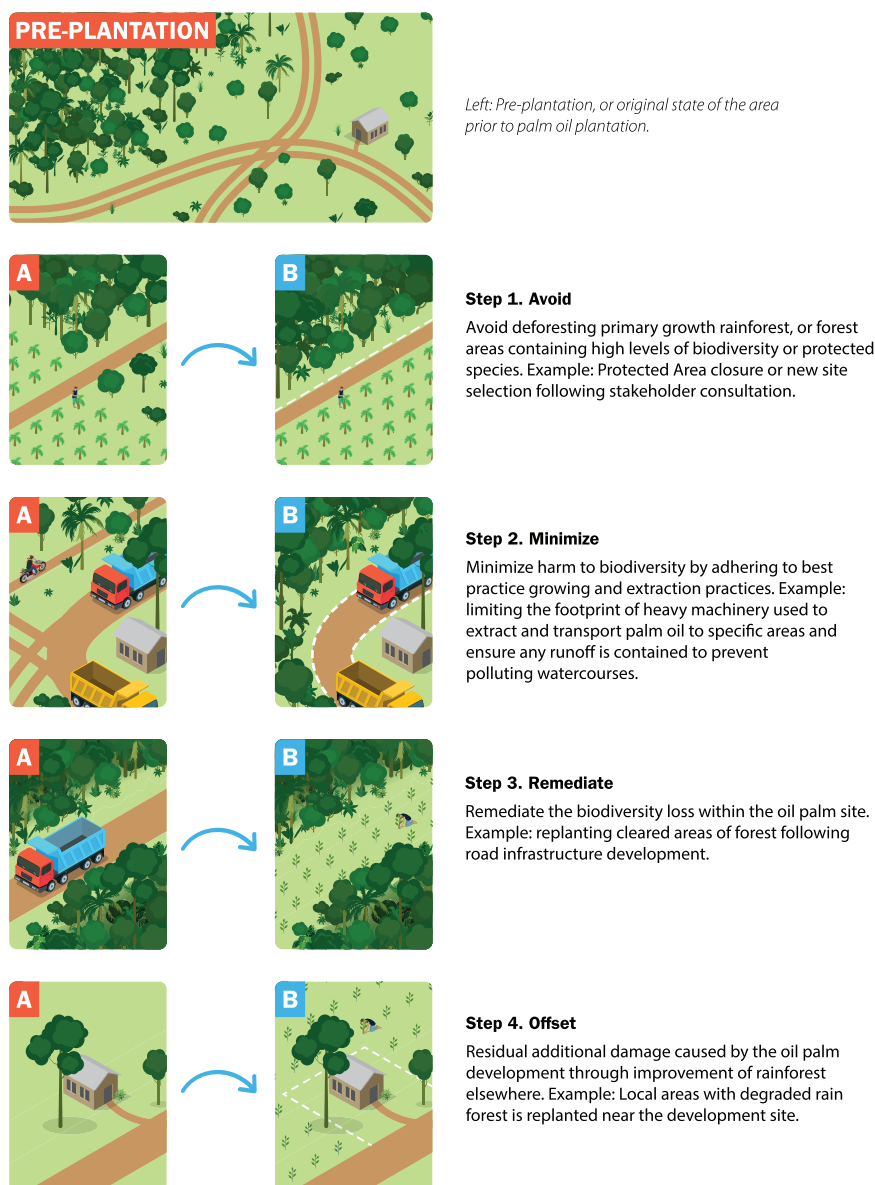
PRE-PLANTATION

Left: Pre-plantation, or original state of the area prior to palm oil plantation.

A

B

Step 1. Avoid

Avoid deforesting primary growth rainforest, or forest areas containing high levels of biodiversity or protected species. Example: Protected Area closure or new site selection following stakeholder consultation.

A

B

Step 2. Minimize

Minimize harm to biodiversity by adhering to best practice growing and extraction practices. Example: limiting the footprint of heavy machinery used to extract and transport palm oil to specific areas and ensure any runoff is contained to prevent polluting watercourses.

A

B

Step 3. Remediate

Remediate the biodiversity loss within the oil palm site. Example: replanting cleared areas of forest following road infrastructure development.

A

B

Step 4. Offset

Residual additional damage caused by the oil palm development through improvement of rainforest elsewhere. Example: Local areas with degraded rain forest is replanted near the development site.